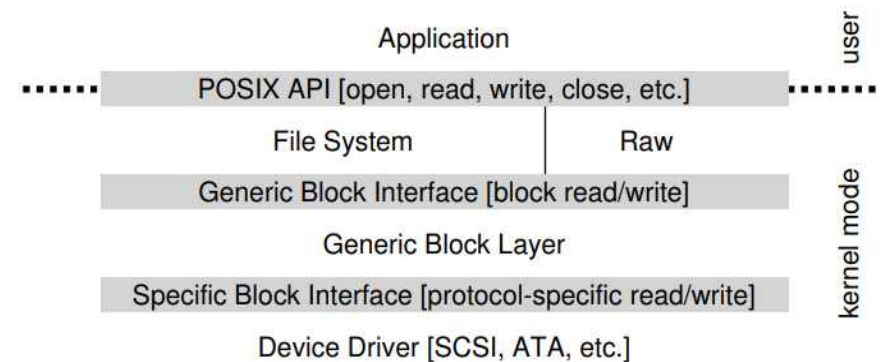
Application

user

POSIX API [open, read, write, close, etc.]

File System

Raw

Generic Block Interface [block read/write]

Generic Block Layer

Specific Block Interface [protocol-specific read/write]

Device Driver [SCSI, ATA, etc.]

kernel mode